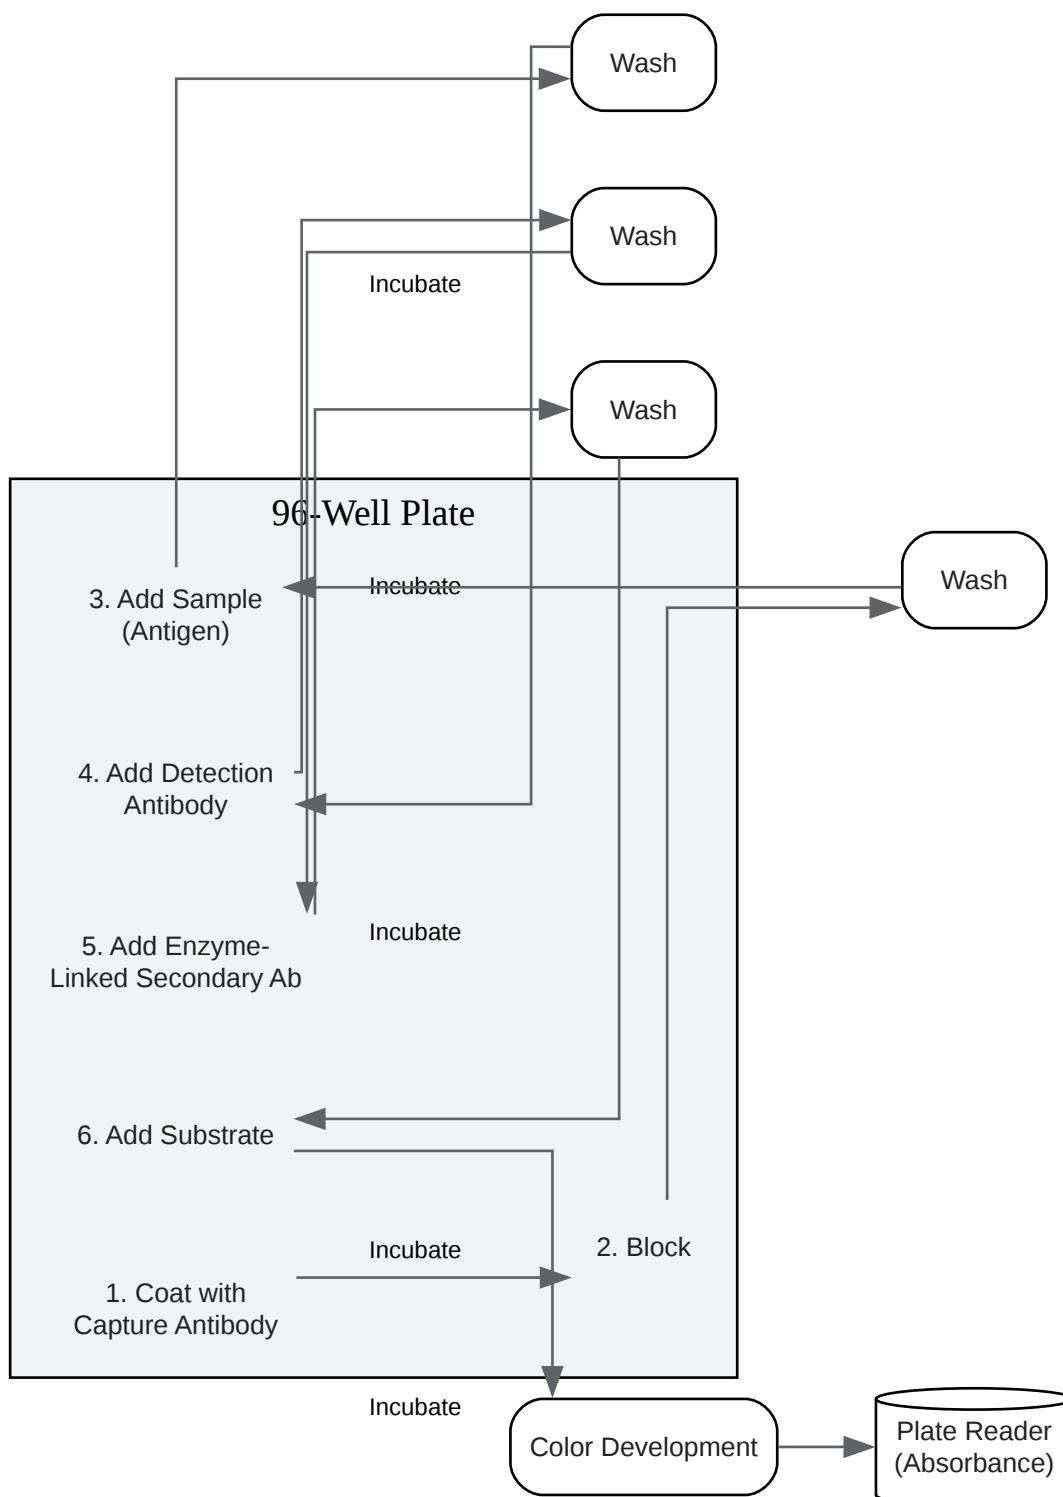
Wash

Wash

Incubate

Wash

96-Well Plate

Wash

3. Add Sample (Antigen)

Incubate

4. Add Detection Antibody

5. Add Enzyme-Linked Secondary Ab

Incubate

6. Add Substrate

2. Block

Incubate

1. Coat with Capture Antibody

Incubate

Color Development

Plate Reader (Absorbance)